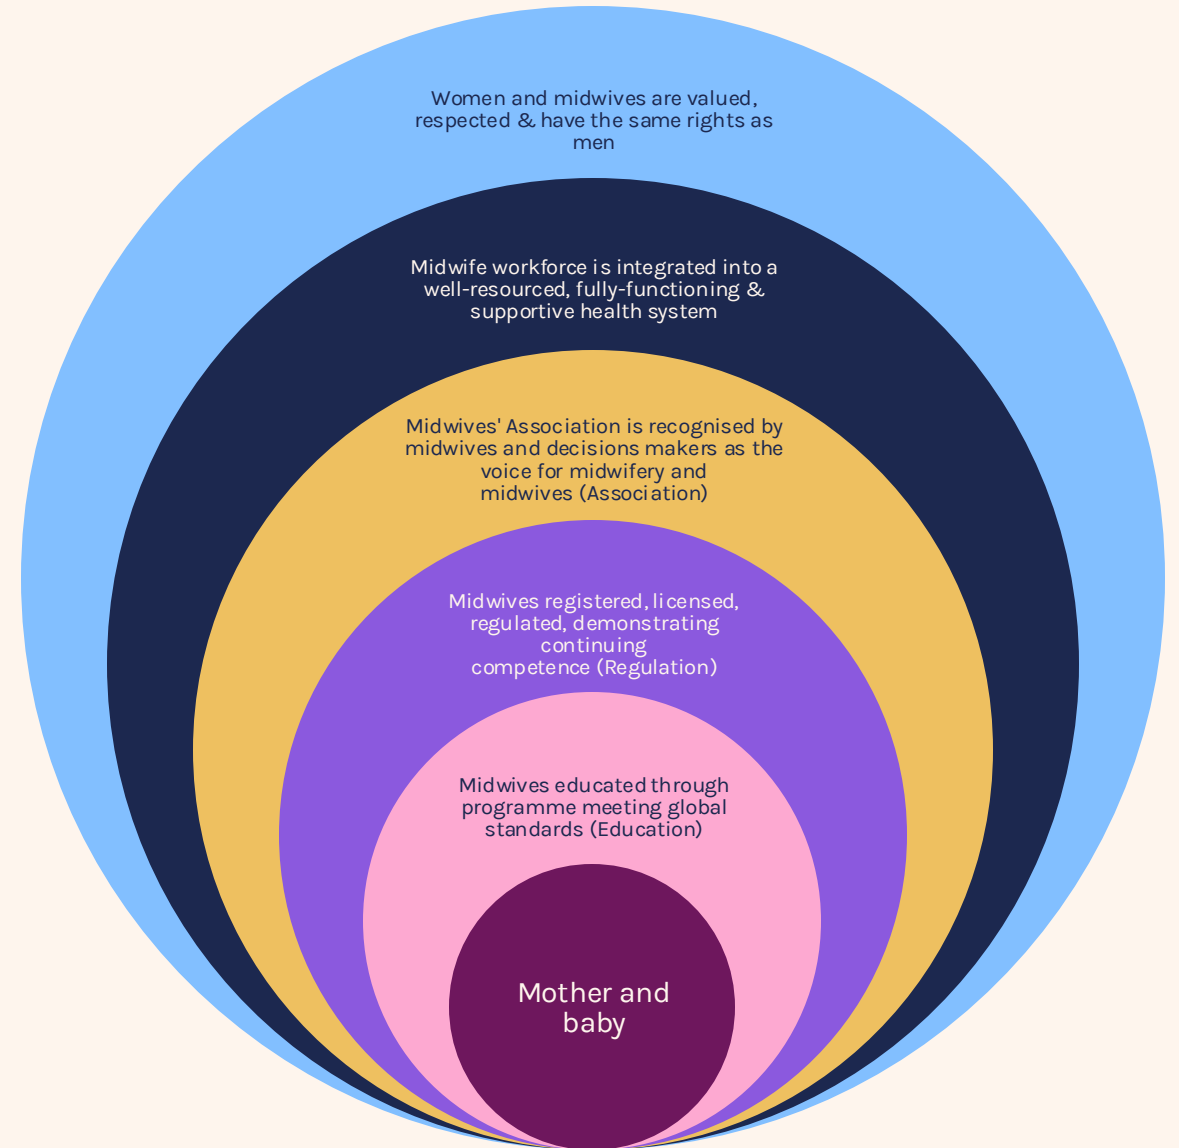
Women and midwives are valued, respected & have the same rights as men

Midwife workforce is integrated into a well-resourced, fully-functioning & supportive health system

Midwives' Association is recognised by midwives and decisions makers as the voice for midwifery and midwives (Association)

Midwives registered, licensed, regulated, demonstrating continuing competence (Regulation)

Midwives educated through programme meeting global standards (Education)

Mother and baby